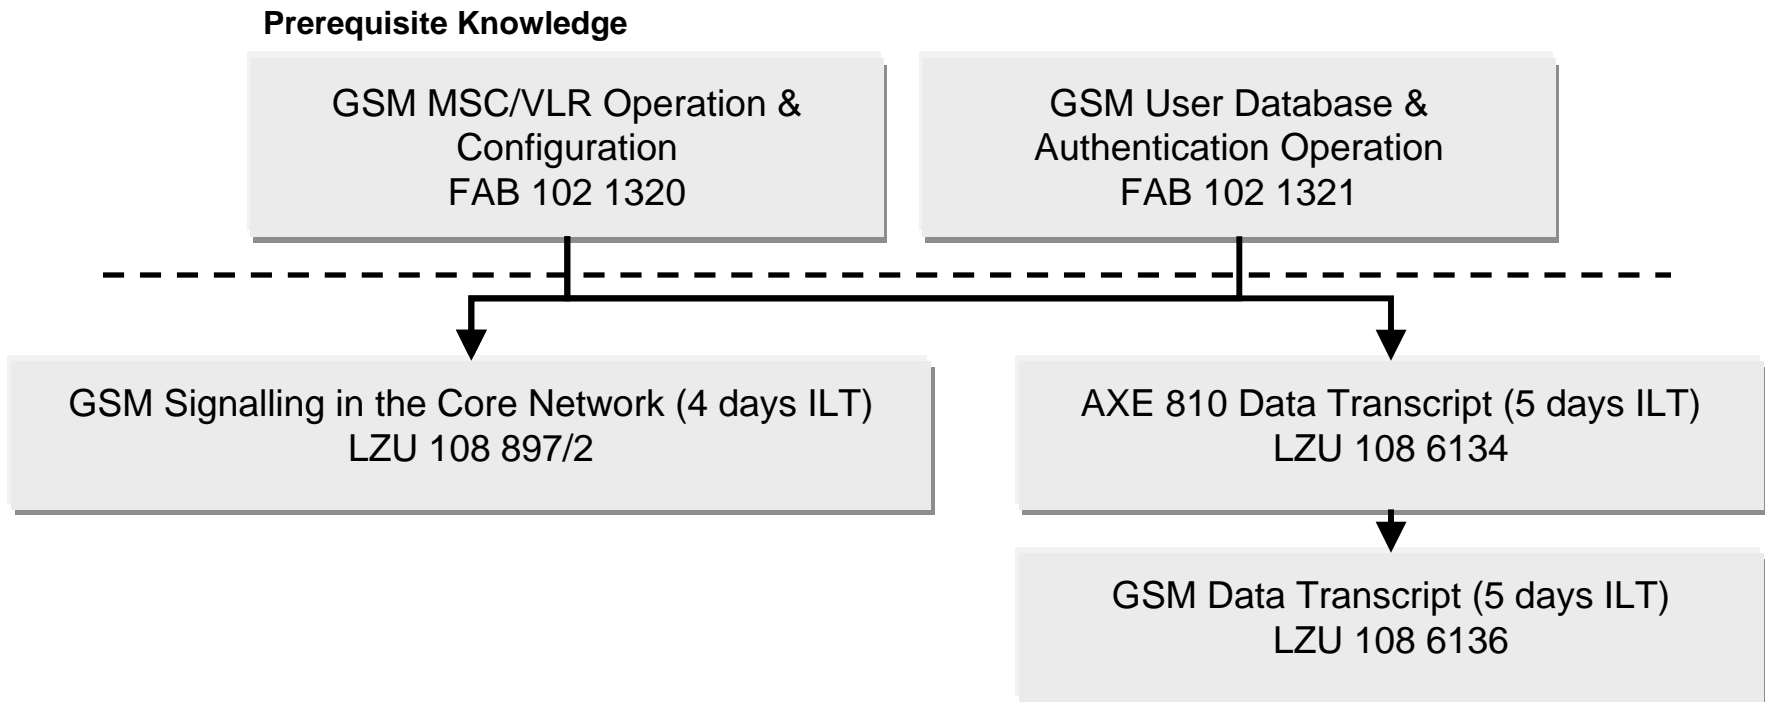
Prerequisite Knowledge

GSM MSC/VLR Operation & Configuration
FAB 102 1320

GSM User Database & Authentication Operation
FAB 102 1321

GSM Signalling in the Core Network (4 days ILT)
LZU 108 897/2

AXE 810 Data Transcript (5 days ILT)
LZU 108 6134

GSM Data Transcript (5 days ILT)
LZU 108 6136